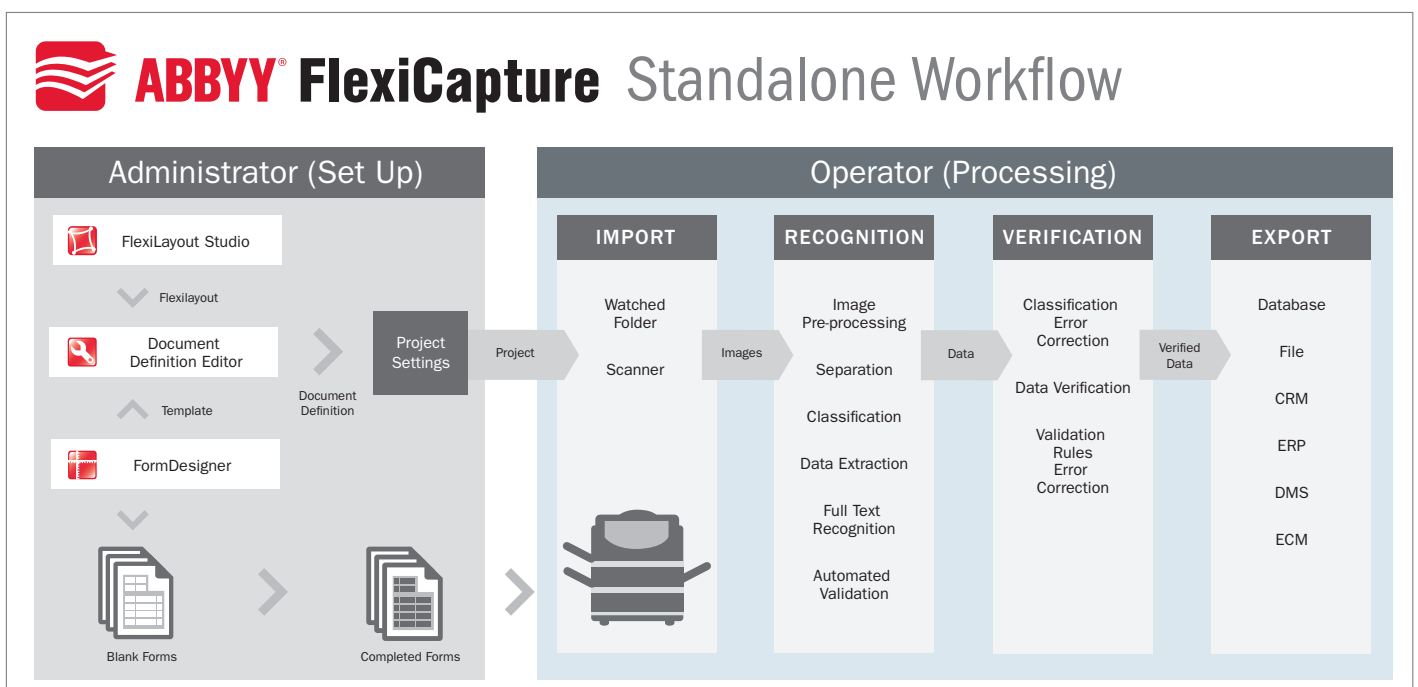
ABBYY® FlexiCapture Standalone Workflow

Administrator (Set Up)

FlexiLayout Studio

Flexilayout

Document Definition Editor

Template

FormDesigner

Blank Forms

Completed Forms

Document Definition

Project Settings

Project

Operator (Processing)

IMPORT

Watched Folder

Scanner

Images

RECOGNITION

Image Pre-processing

Separation

Classification

Data Extraction

Full Text Recognition

Automated Validation

Data

VERIFICATION

Classification Error Correction

Data Verification

Validation Rules Error Correction

Verified Data

EXPORT

Database

File

CRM

ERP

DMS

ECM